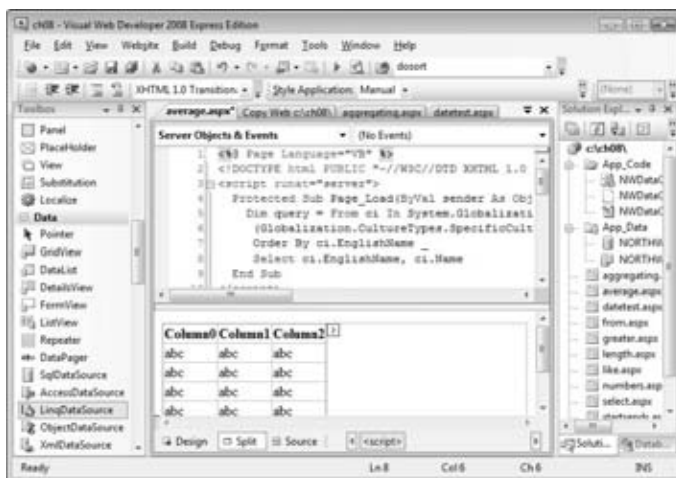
c\h08 - Visual Web Developer 2008 Express Edition

File Edit View Website Build Debug Format Tools Window Help

dosort

XHTML 1.0 Transition Style Application: Manual (None)

Toolbox

Panel
PlaceHolder
View
Substitution
Localize
Data
Pointer
GridView
DataList
DetailsView
FormView
ListView
Repeater
DataPager
SqlDataSource
AccessDataSource
LinqDataSource
ObjectDataSource
XmlDataSource

average.aspx* Copy Web c:\ch08\ aggregating.aspx datetest.aspx

Server Objects & Events (No Events)

1 <%@ Page Language="VB" %>
2 <!DOCTYPE html PUBLIC "-//W3C//DTD XHTML 1.0
3 <script runat="server">
4 Protected Sub Page_Load(ByVal sender As Obj
5 Dim query = From ci In System.Globalizati
6 (Globalization.CultureTypes.SpecificCult
7 Order By ci.EnglishName _
8 Select ci.EnglishName, ci.Name
9 End Sub

| Column0 | Column1 | Column2 |
|---|---|---|
| abc | abc | abc |
| abc | abc | abc |
| abc | abc | abc |
| abc | abc | abc |

Design Split Source <script>

Solution Expl...

c:\ch08\
App_Code
NWDataC
NWDataC
NWDataC
App_Data
NORTHW
NORTHW
aggregating.
average.aspx
datetest.aspx
from.aspx
greater.aspx
length.aspx
like.aspx
numbers.asp
select.aspx
startsends.as

Soluti... Datab...

Ready Ln 8 Col 6 Ch 6 INS